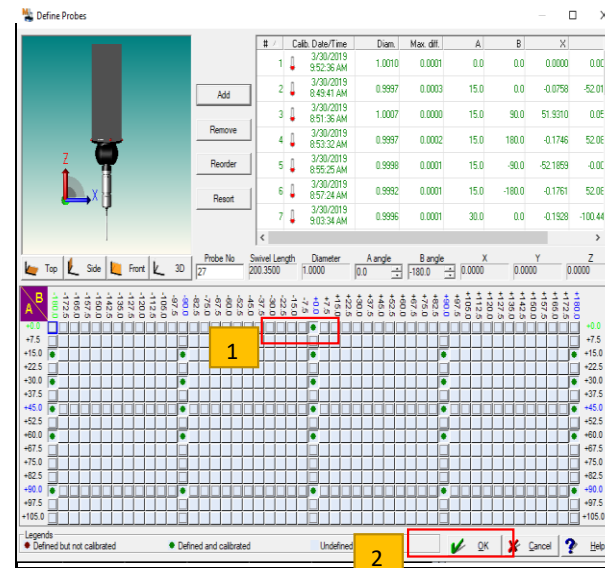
Define Probes

Add
Remove
Reorder
Resort

| # | Calib. Date/Time | Diam. | Max. diff. | A | B | X |
|---|---|---|---|---|---|---|
| 1 | 3/30/2019 9:52:36 AM | 1.0010 | 0.0001 | 0.0 | 0.0 | 0.0000 |
| 2 | 3/30/2019 8:49:41 AM | 0.9997 | 0.0003 | 15.0 | 0.0 | -0.0758 |
| 3 | 3/30/2019 8:51:36 AM | 1.0007 | 0.0000 | 15.0 | 90.0 | 51.9310 |
| 4 | 3/30/2019 8:53:32 AM | 0.9997 | 0.0002 | 15.0 | 180.0 | -0.1746 |
| 5 | 3/30/2019 8:55:25 AM | 0.9998 | 0.0001 | 15.0 | -90.0 | -52.1859 |
| 6 | 3/30/2019 8:57:24 AM | 0.9992 | 0.0001 | 15.0 | -180.0 | -0.1761 |
| 7 | 3/30/2019 9:03:34 AM | 0.9996 | 0.0001 | 30.0 | 0.0 | -0.1929 |

Top Side Front 3D

Probe No 27
Swivel Length 200.3500
Diameter 1.0000
A angle 0.0
B angle -180.0
X 0.0000
Y 0.0000
Z 0.0000

B
A

-180.0 -172.5 -165.0 -157.5 -150.0 -142.5 -135.0 -127.5 -120.0 -112.5 -105.0 -97.5 -90.0 -82.5 -75.0 -67.5 -60.0 -52.5 -45.0 -37.5 -30.0 -22.5 -15.0 -7.5 +0.0 +7.5 +15.0 +22.5 +30.0 +37.5 +45.0 +52.5 +60.0 +67.5 +75.0 +82.5 +90.0 +97.5 +105.0 +112.5 +120.0 +127.5 +135.0 +142.5 +150.0 +157.5 +165.0 +172.5 +180.0

+0.0 +7.5 +15.0 +22.5 +30.0 +37.5 +45.0 +52.5 +60.0 +67.5 +75.0 +82.5 +90.0 +97.5 +105.0

1

Legends
Defined but not calibrated
Defined and calibrated
Undefined

2

OK
Cancel
Help